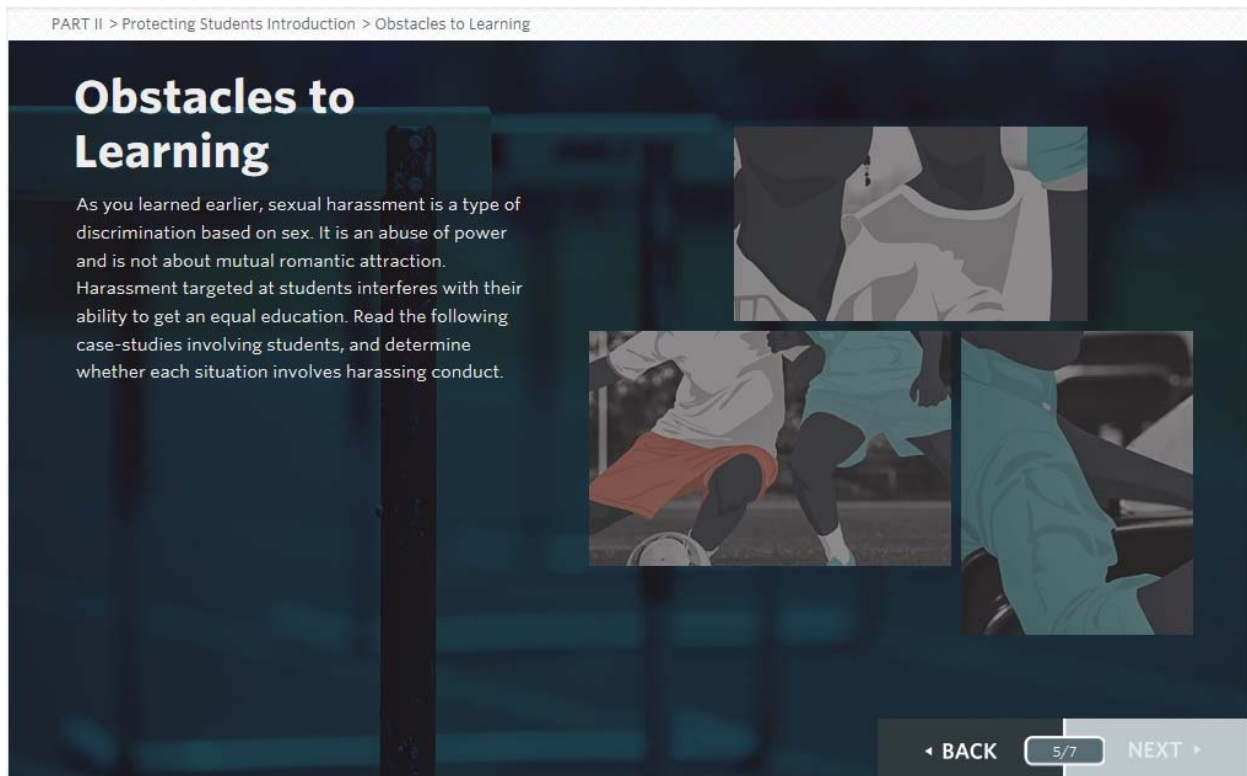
PART II > Protecting Students Introduction > Obstacles to Learning

Obstacles to Learning

As you learned earlier, sexual harassment is a type of discrimination based on sex. It is an abuse of power and is not about mutual romantic attraction. Harassment targeted at students interferes with their ability to get an equal education. Read the following case-studies involving students, and determine whether each situation involves harassing conduct.

◂ BACK 5/7 NEXT ▸